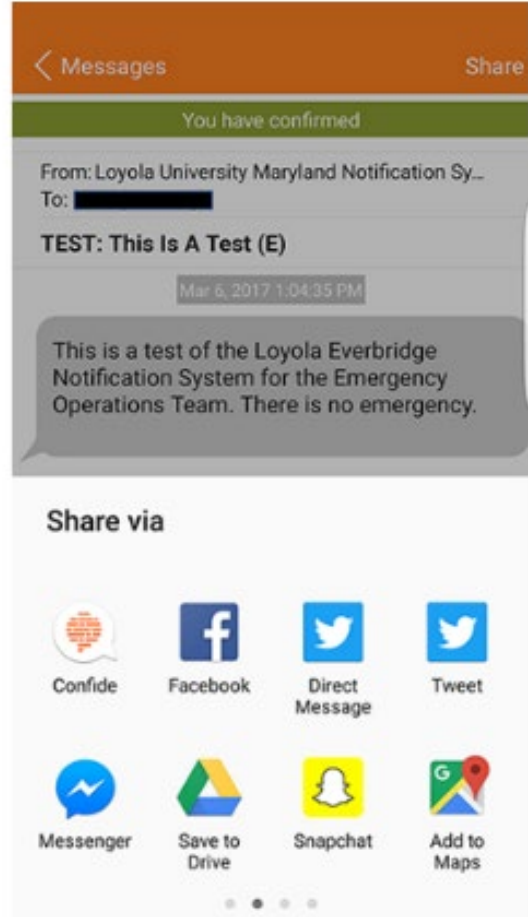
< Messages

Share

You have confirmed

From: Loyola University Maryland Notification Sy...
To:

TEST: This Is A Test (E)

Mar 6, 2017 1:04:35 PM

This is a test of the Loyola Everbridge Notification System for the Emergency Operations Team. There is no emergency.

Share via

Confide

Facebook

Direct Message

Tweet

Messenger

Save to Drive

Snapchat

Add to Maps